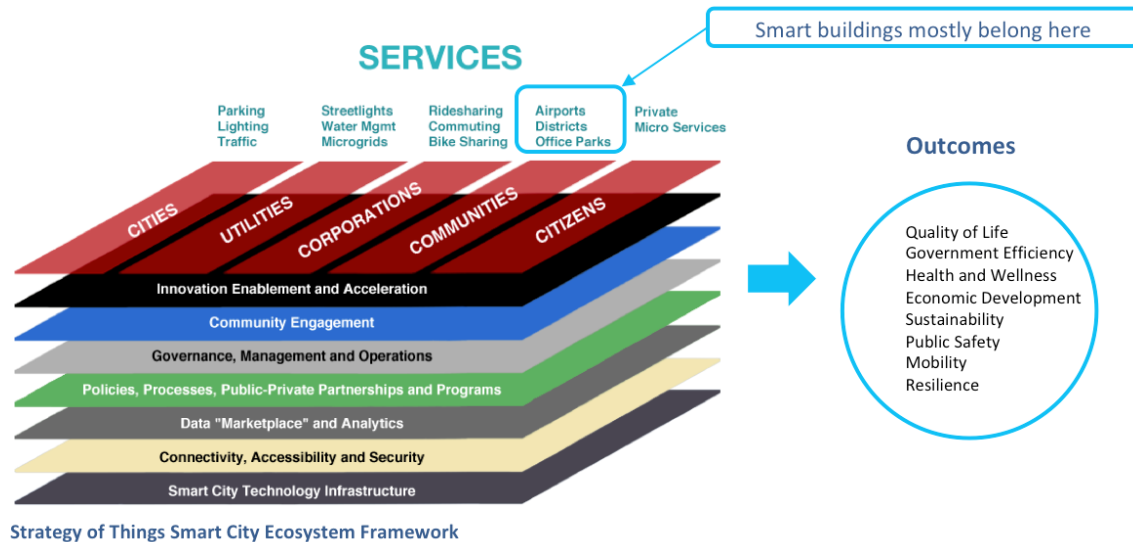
Smart buildings mostly belong here

SERVICES

Parking
Lighting
Traffic

Streetlights
Water Mgmt
Microgrids

Ridesharing
Commuting
Bike Sharing

Airports
Districts
Office Parks

Private
Micro Services

CITIES
UTILITIES
CORPORATIONS
COMMUNITIES
CITIZENS

Innovation Enablement and Acceleration
Community Engagement
Governance, Management and Operations
Policies, Processes, Public-Private Partnerships and Programs
Data "Marketplace" and Analytics
Connectivity, Accessibility and Security
Smart City Technology Infrastructure

Outcomes

Quality of Life
Government Efficiency
Health and Wellness
Economic Development
Sustainability
Public Safety
Mobility
Resilience

Strategy of Things Smart City Ecosystem Framework